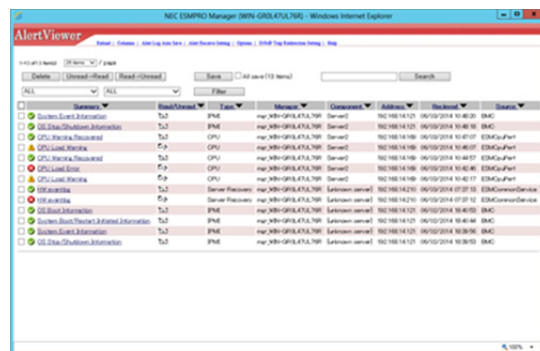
NEC ESMPRO Manager (WIN-GR0L47UL76R) - Windows Internet Explorer

AlertViewer

Refresh | Columns | Alert Log Auto Save | Alert Receive Setting | Options | SNMP Trap Redirection Setting | Help

1-13 of 13 item(s) 20 items / page

Delete | Unread→Read | Read→Unread | Save | All save (13 items) | Search

ALL | ALL | Filter

| | Summary | Read/Unread | Type | Manager | Component | Address | Received | Source |
|---|---|---|---|---|---|---|---|---|
| | System Event Information | | IPMI | mgr_WIN-GR0L47UL76R | Server2 | 192.168.14.121 | 06/10/2014 10:48:20 | BMC |
| | OS Stop/Shutdown Information | | IPMI | mgr_WIN-GR0L47UL76R | Server2 | 192.168.14.121 | 06/10/2014 10:48:18 | BMC |
| | CPU Warning Recovered | | CPU | mgr_WIN-GR0L47UL76R | Server2 | 192.168.14.169 | 06/10/2014 10:47:07 | ESMCpuPerf |
| | CPU Load Warning | | CPU | mgr_WIN-GR0L47UL76R | Server2 | 192.168.14.169 | 06/10/2014 10:46:07 | ESMCpuPerf |
| | CPU Warning Recovered | | CPU | mgr_WIN-GR0L47UL76R | Server2 | 192.168.14.169 | 06/10/2014 10:44:57 | ESMCpuPerf |
| | CPU Load Error | | CPU | mgr_WIN-GR0L47UL76R | Server2 | 192.168.14.169 | 06/10/2014 10:42:46 | ESMCpuPerf |
| | CPU Load Warning | | CPU | mgr_WIN-GR0L47UL76R | Server2 | 192.168.14.169 | 06/10/2014 10:42:17 | ESMCpuPerf |
| | HW eventlog | | Server Recovery | mgr_WIN-GR0L47UL76R | [unknown server] | 192.168.14.210 | 06/10/2014 07:27:13 | ESMCommonService |
| | HW eventlog | | Server Recovery | mgr_WIN-GR0L47UL76R | [unknown server] | 192.168.14.210 | 06/10/2014 07:27:12 | ESMCommonService |
| | OS Boot Information | | IPMI | mgr_WIN-GR0L47UL76R | [unknown server] | 192.168.14.121 | 06/10/2014 16:40:53 | BMC |
| | System Boot/Restart Initiated Information | | IPMI | mgr_WIN-GR0L47UL76R | [unknown server] | 192.168.14.121 | 06/10/2014 16:40:53 | BMC |
| | System Event Information | | IPMI | mgr_WIN-GR0L47UL76R | [unknown server] | 192.168.14.121 | 06/10/2014 16:39:56 | BMC |
| | OS Stop/Shutdown Information | | IPMI | mgr_WIN-GR0L47UL76R | [unknown server] | 192.168.14.121 | 06/10/2014 16:39:53 | BMC |

100%